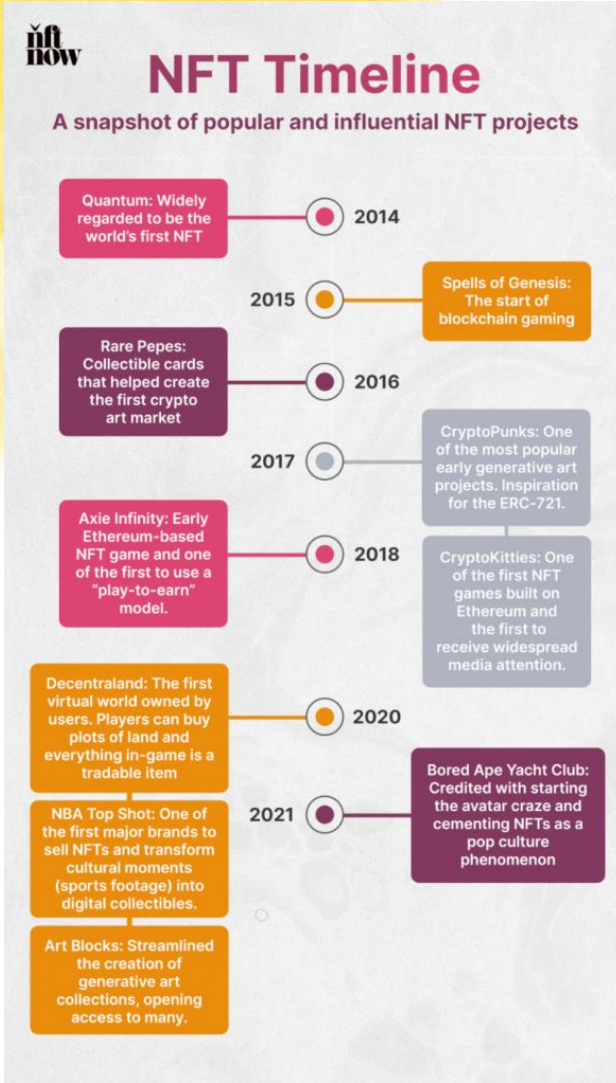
nft now

NFT Timeline

A snapshot of popular and influential NFT projects

Quantum: Widely regarded to be the world's first NFT

2014

2015

Spells of Genesis: The start of blockchain gaming

Rare Pepes: Collectible cards that helped create the first crypto art market

2016

2017

CryptoPunks: One of the most popular early generative art projects. Inspiration for the ERC-721.

Axie Infinity: Early Ethereum-based NFT game and one of the first to use a "play-to-earn" model.

2018

CryptoKitties: One of the first NFT games built on Ethereum and the first to receive widespread media attention.

Decentraland: The first virtual world owned by users. Players can buy plots of land and everything in-game is a tradable item

2020

2021

Bored Ape Yacht Club: Credited with starting the avatar craze and cementing NFTs as a pop culture phenomenon

NBA Top Shot: One of the first major brands to sell NFTs and transform cultural moments (sports footage) into digital collectibles.

Art Blocks: Streamlined the creation of generative art collections, opening access to many.